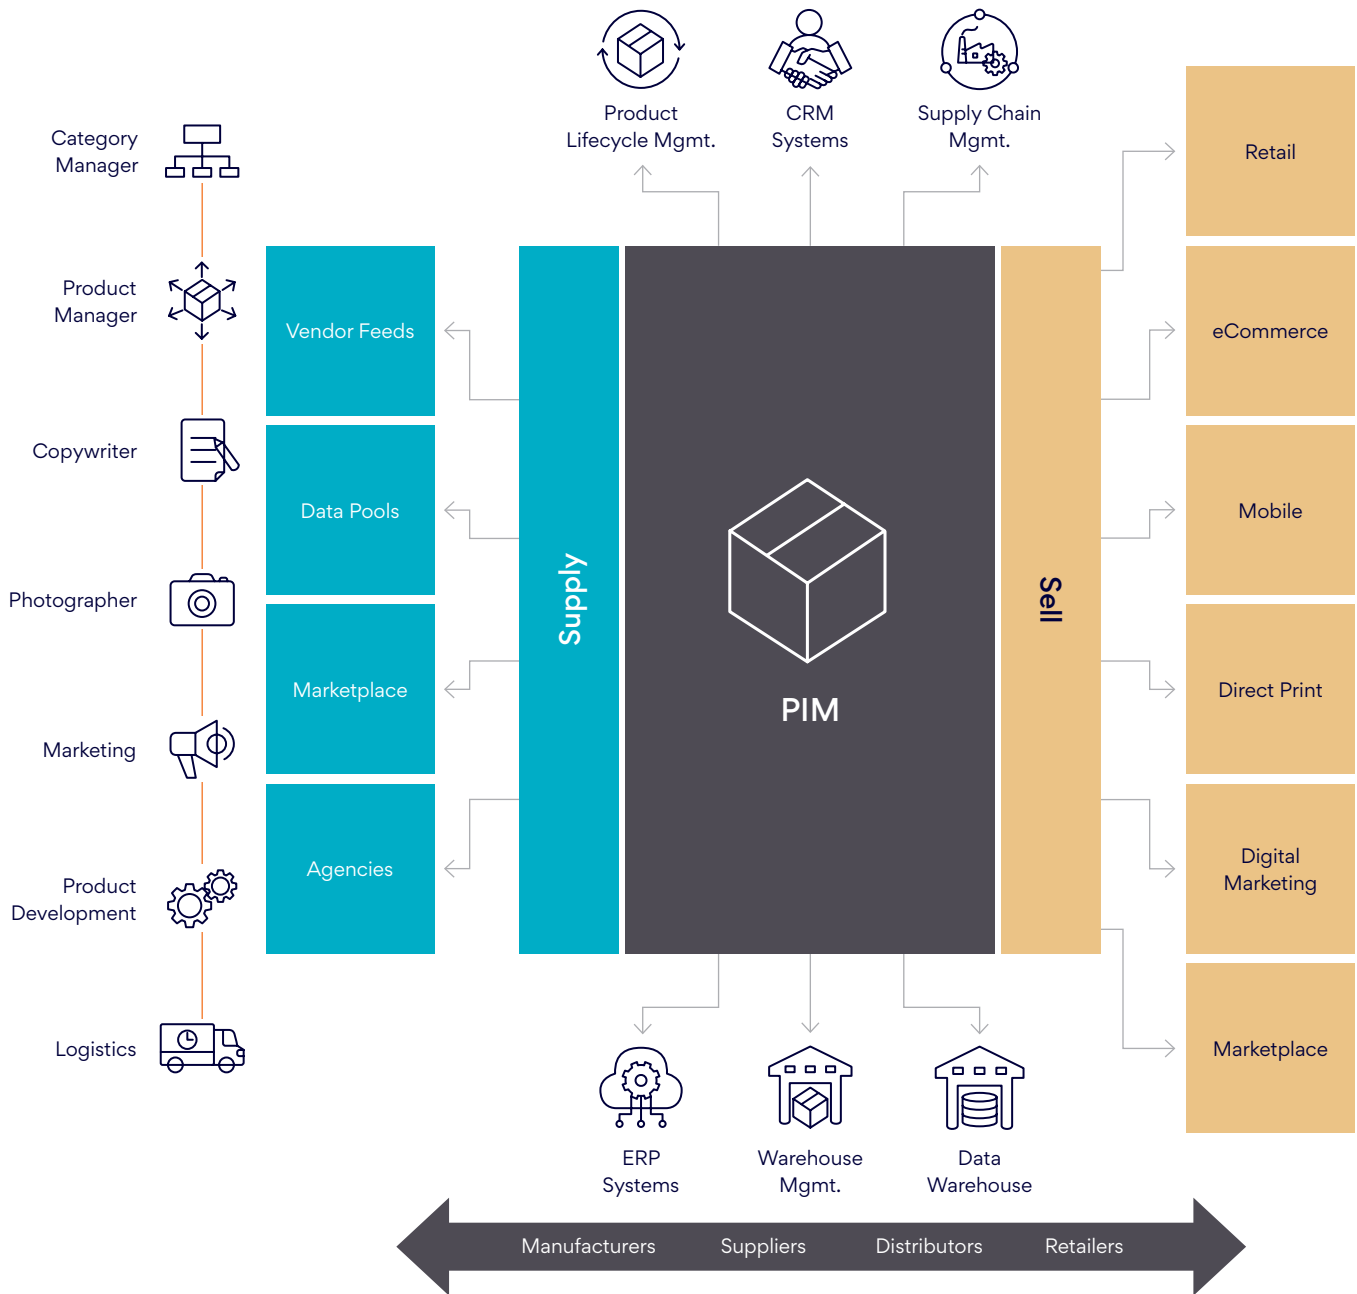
Product Lifecycle Mgmt.

CRM Systems

Supply Chain Mgmt.

Category Manager

Product Manager

Copywriter

Photographer

Marketing

Product Development

Logistics

Vendor Feeds

Data Pools

Marketplace

Agencies

Supply

PIM

Sell

Retail

eCommerce

Mobile

Direct Print

Digital Marketing

Marketplace

ERP Systems

Warehouse Mgmt.

Data Warehouse

Manufacturers

Suppliers

Distributors

Retailers